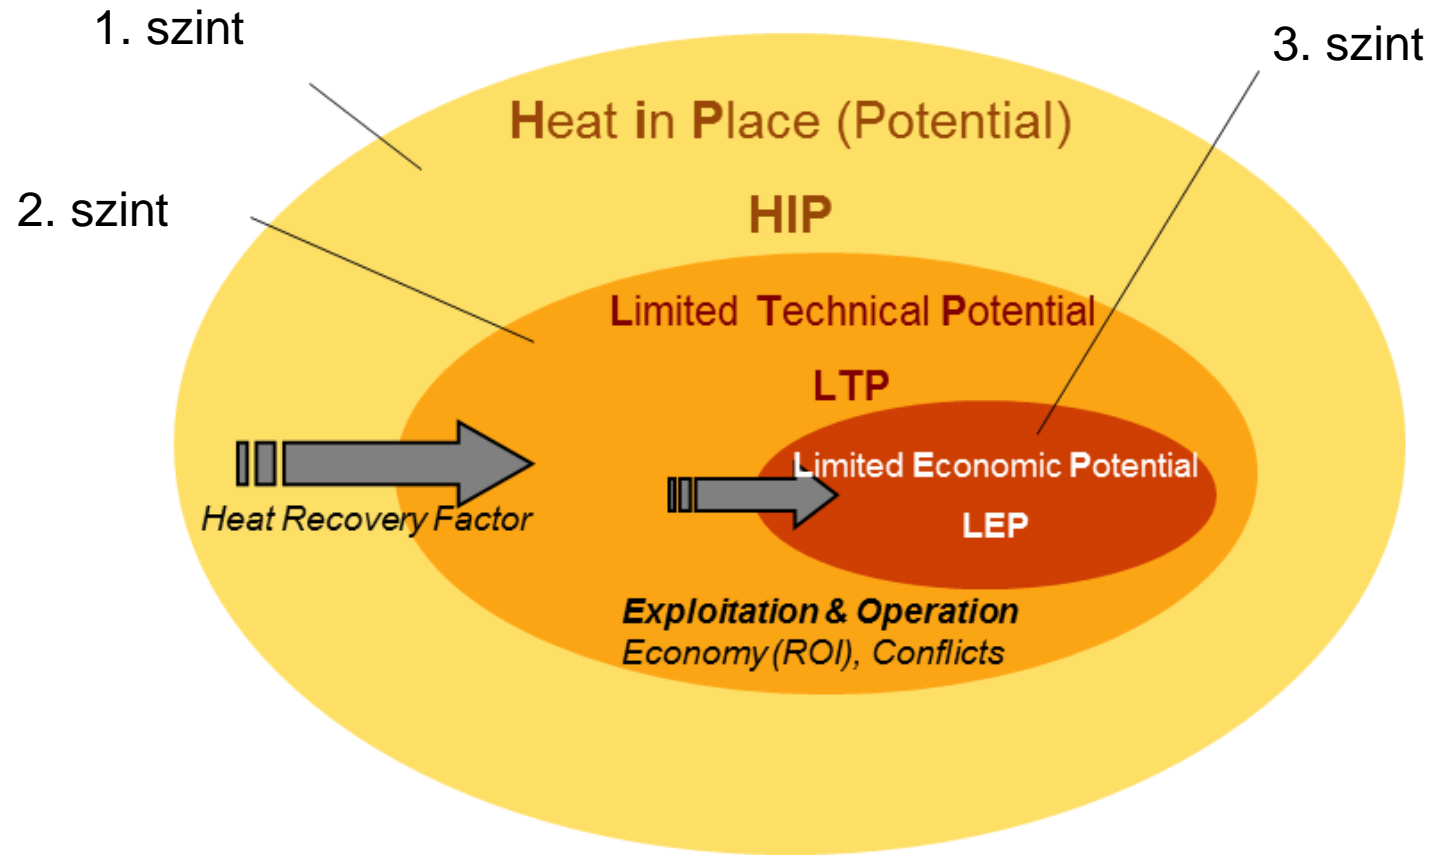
1. szint

3. szint

Heat in Place (Potential)

HIP

2. szint

Limited Technical Potential

LTP

Limited Economic Potential

LEP

Heat Recovery Factor

Exploitation & Operation
Economy (ROI), Conflicts